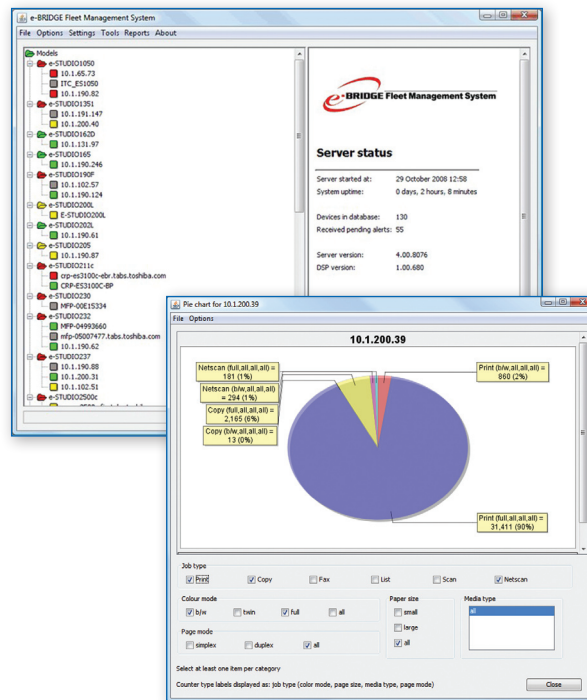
e-BRIDGE Fleet Management System

File Options Settings Tools Reports About

Models
e-STUDIO1050
10.1.65.73
ITC_ES1050
10.1.190.82
e-STUDIO1351
10.1.191.147
10.1.200.40
e-STUDIO162D
10.1.131.97
e-STUDIO165
10.1.190.246
e-STUDIO190F
10.1.102.57
10.1.190.124
e-STUDIO200L
E-STUDIO200L
e-STUDIO202L
10.1.190.61
e-STUDIO205
10.1.190.87
e-STUDIO211c
crp-es3100c-ebr.tabs.toshiba.com
CRP-ES3100C-BP
e-STUDIO230
MFP-00E1S334
e-STUDIO232
MFP-04993660
mfp-05007477.tabs.toshiba.com
10.1.190.62
e-STUDIO237
10.1.190.88
10.1.200.31
10.1.102.51
e-STUDIO2500c

e-BRIDGE Fleet Management System

Server status

Server started at: 29 October 2008 12:58
System uptime: 0 days, 2 hours, 8 minutes

Devices in database: 130
Received pending alerts: 55

Server version: 4.00.8076
DSP version: 1.00.680

Pie chart for 10.1.200.39

File Options

10.1.200.39

Netscan (full,all,all,all) = 181 (1%)
Netscan (b/w,all,all,all) = 294 (1%)
Copy (full,all,all,all) = 2,165 (6%)
Copy (b/w,all,all,all) = 13 (0%)
Print (b/w,all,all,all) = 860 (2%)
Print (full,all,all,all) = 31,411 (90%)

Job type
Print Copy Fax List Scan Netscan

Colour mode
b/w twin full all

Page mode
simplex duplex all

Paper size
small
large
all

Media type
all

Select at least one item per category

Counter type labels displayed as: job type (color mode, page size, media type, page mode)

Close